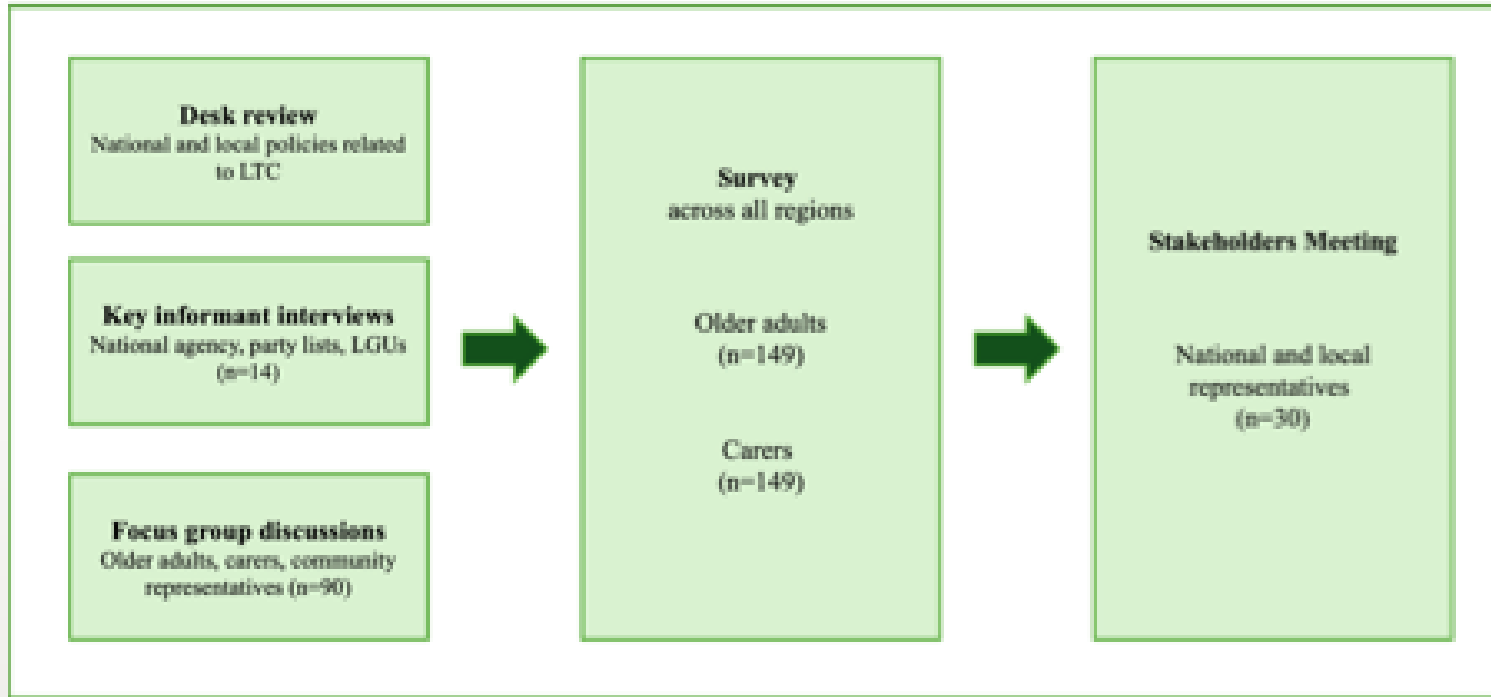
Desk review
National and local policies related to LTC

Key informant interviews
National agency, party lists, LGUs (n=14)

Focus group discussions
Older adults, carers, community representatives (n=90)

Survey
across all regions

Older adults
(n=149)

Carers
(n=149)

Stakeholders Meeting

National and local representatives
(n=30)